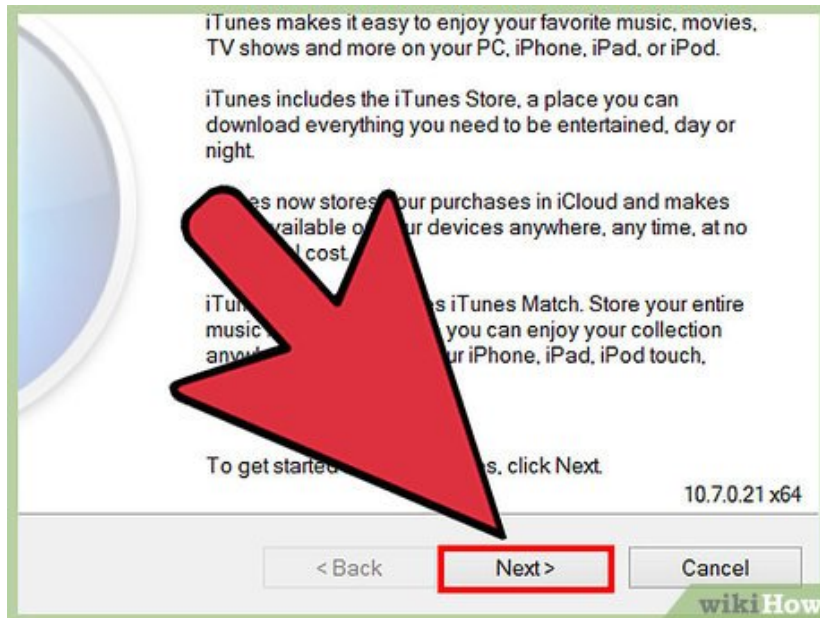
iTunes makes it easy to enjoy your favorite music, movies, TV shows and more on your PC, iPhone, iPad, or iPod.

iTunes includes the iTunes Store, a place you can download everything you need to be entertained, day or night.

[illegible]es now stores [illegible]our purchases in iCloud and makes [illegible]vailable o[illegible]ur devices anywhere, any time, at no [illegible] cost.

iTun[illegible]s iTunes Match. Store your entire music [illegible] you can enjoy your collection any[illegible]ur iPhone, iPad, iPod touch,

To get starte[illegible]s, click Next.

10.7.0.21 x64

< Back

Next >

Cancel

wikiHow